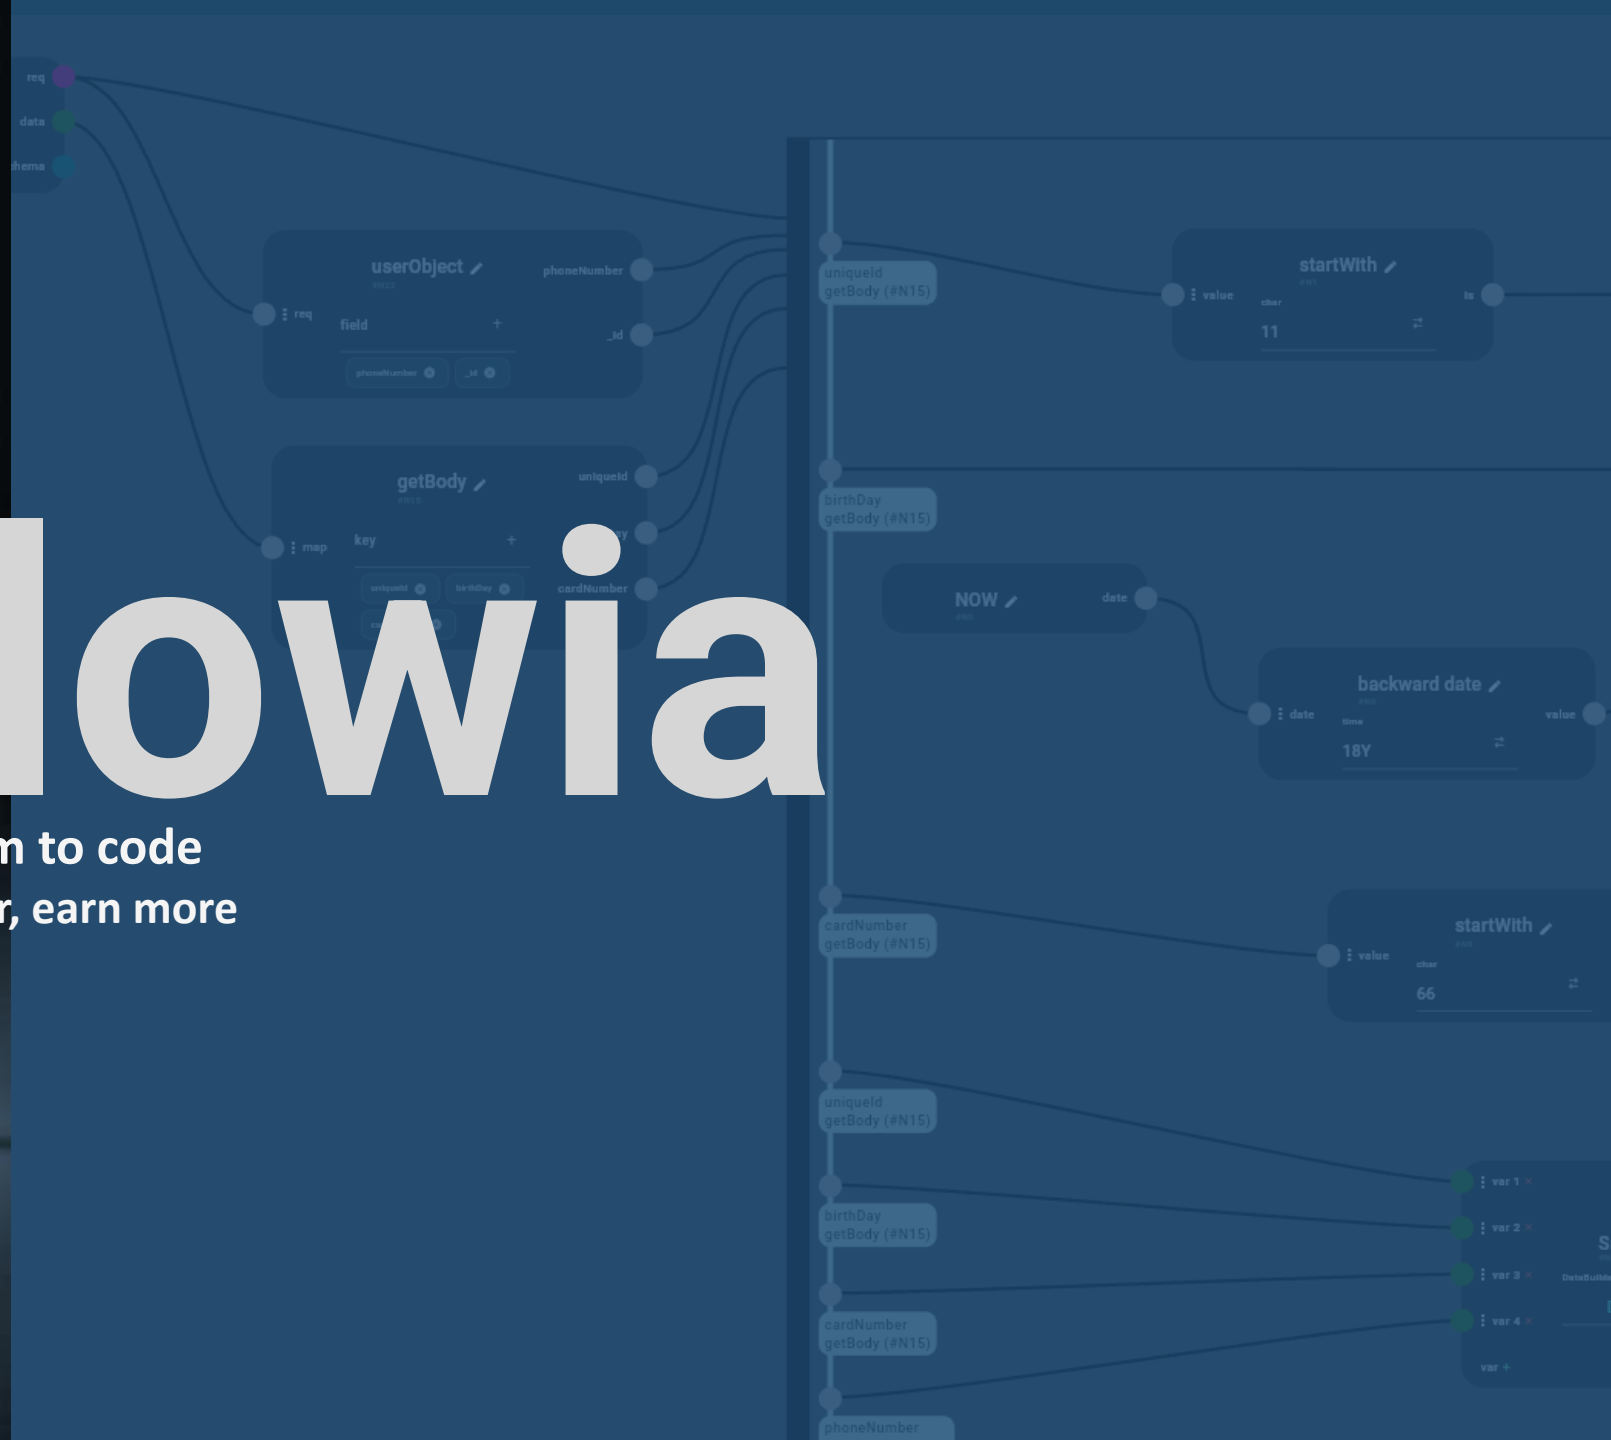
lowia

m to code
r, earn more

req
data
chema

userObject
phoneNumber
req
field
_id
phoneNumber
_id

getBody
uniqueId
map
key
cardNumber
uniqueId
birthDay

uniqueId
getBody (#N15)

startWith
value
char
11
is

birthDay
getBody (#N15)

NOW
date

backward date
date
time
18Y
value

cardNumber
getBody (#N15)

startWith
value
char
66

uniqueId
getBody (#N15)

birthDay
getBody (#N15)

cardNumber
getBody (#N15)

phoneNumber

var 1
var 2
var 3
var 4
var +
S
DataBuild